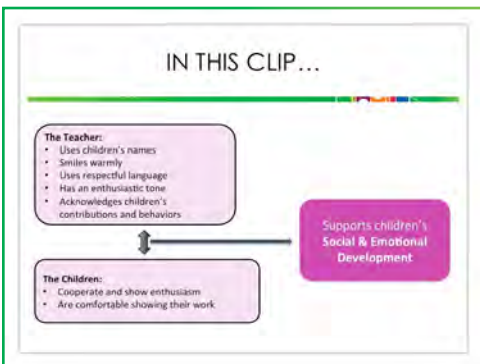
IN THIS CLIP…

The Teacher:
- Uses children's names
- Smiles warmly
- Uses respectful language
- Has an enthusiastic tone
- Acknowledges children's contributions and behaviors

Supports children's Social & Emotional Development

The Children:
- Cooperate and show enthusiasm
- Are comfortable showing their work